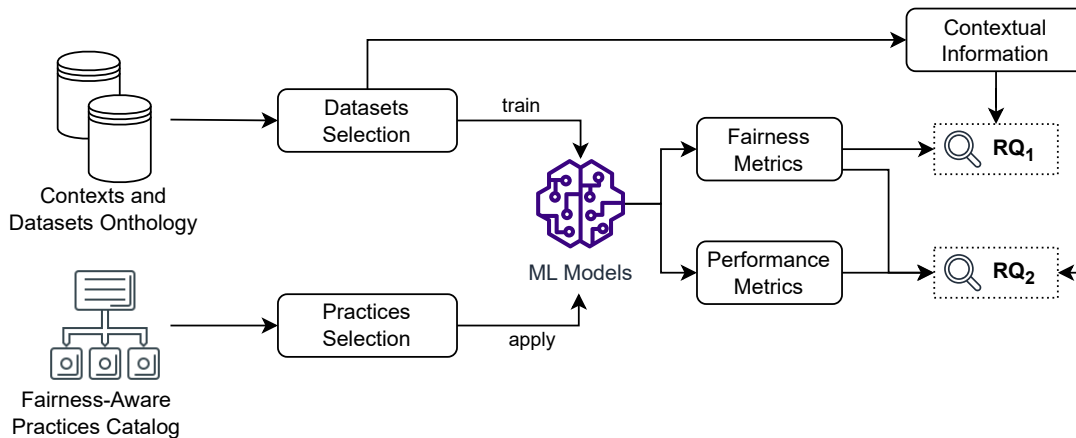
Contextual Information

Contexts and Datasets Onthology

Datasets Selection

train

Fairness Metrics

$RQ_1$

ML Models

Performance Metrics

$RQ_2$

Fairness-Aware Practices Catalog

Practices Selection

apply